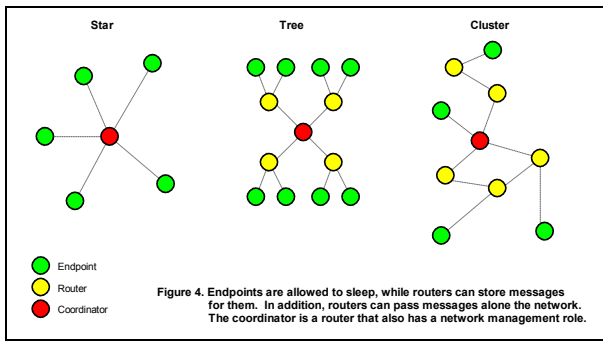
Star

Tree

Cluster

Endpoint

Router

Coordinator

Figure 4. Endpoints are allowed to sleep, while routers can store messages for them. In addition, routers can pass messages alone the network. The coordinator is a router that also has a network management role.